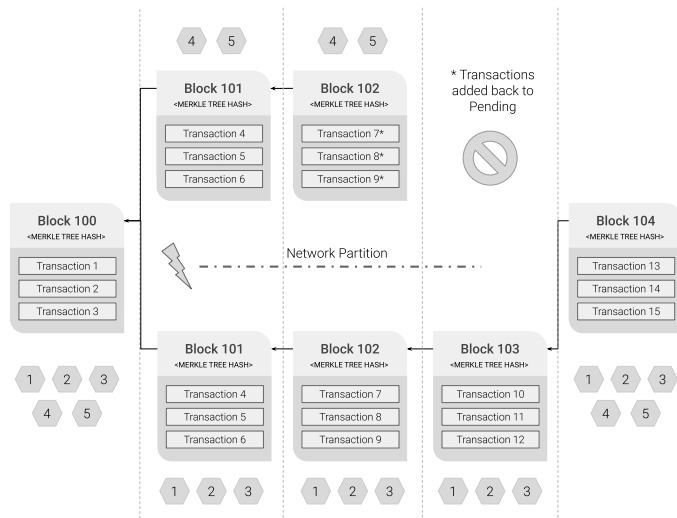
4 5

4 5

Block 101
<MERKLE TREE HASH>
Transaction 4
Transaction 5
Transaction 6

Block 102
<MERKLE TREE HASH>
Transaction 7*
Transaction 8*
Transaction 9*

* Transactions added back to Pending

Block 100
<MERKLE TREE HASH>
Transaction 1
Transaction 2
Transaction 3

Network Partition

Block 104
<MERKLE TREE HASH>
Transaction 13
Transaction 14
Transaction 15

Block 101
<MERKLE TREE HASH>
Transaction 4
Transaction 5
Transaction 6

Block 102
<MERKLE TREE HASH>
Transaction 7
Transaction 8
Transaction 9

Block 103
<MERKLE TREE HASH>
Transaction 10
Transaction 11
Transaction 12

1 2 3
4 5

1 2 3
4 5

1 2 3

1 2 3

1 2 3